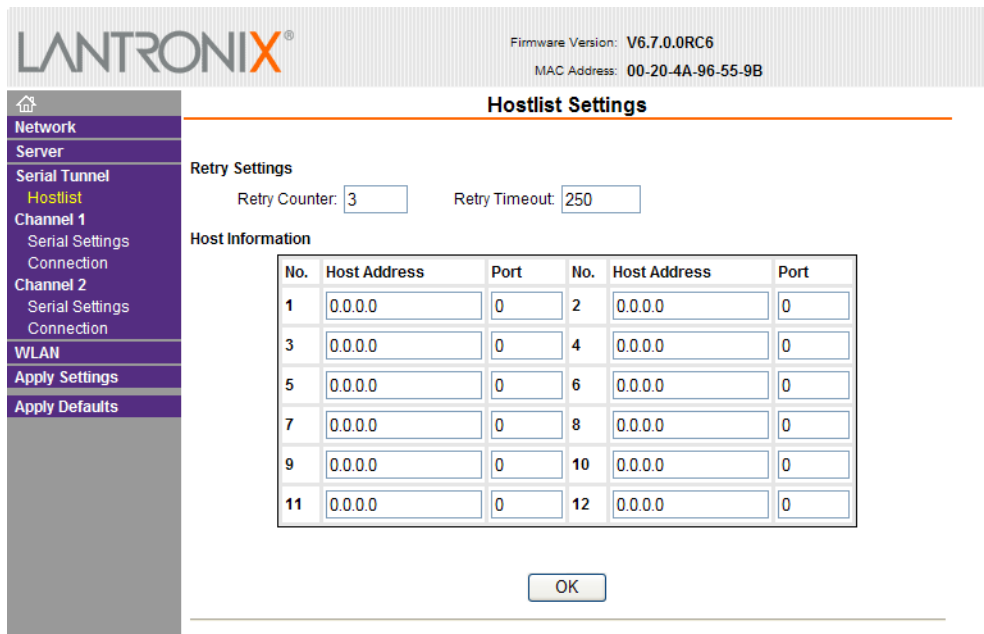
LANTRONIX®

Firmware Version: V6.7.0.0RC6
MAC Address: 00-20-4A-96-55-9B

Network
Server
Serial Tunnel
Hostlist
Channel 1
Serial Settings
Connection
Channel 2
Serial Settings
Connection
WLAN
Apply Settings
Apply Defaults

Hostlist Settings

Retry Settings
Retry Counter: 3 Retry Timeout: 250

Host Information

| No. | Host Address | Port | No. | Host Address | Port |
|---|---|---|---|---|---|
| 1 | 0.0.0.0 | 0 | 2 | 0.0.0.0 | 0 |
| 3 | 0.0.0.0 | 0 | 4 | 0.0.0.0 | 0 |
| 5 | 0.0.0.0 | 0 | 6 | 0.0.0.0 | 0 |
| 7 | 0.0.0.0 | 0 | 8 | 0.0.0.0 | 0 |
| 9 | 0.0.0.0 | 0 | 10 | 0.0.0.0 | 0 |
| 11 | 0.0.0.0 | 0 | 12 | 0.0.0.0 | 0 |

OK